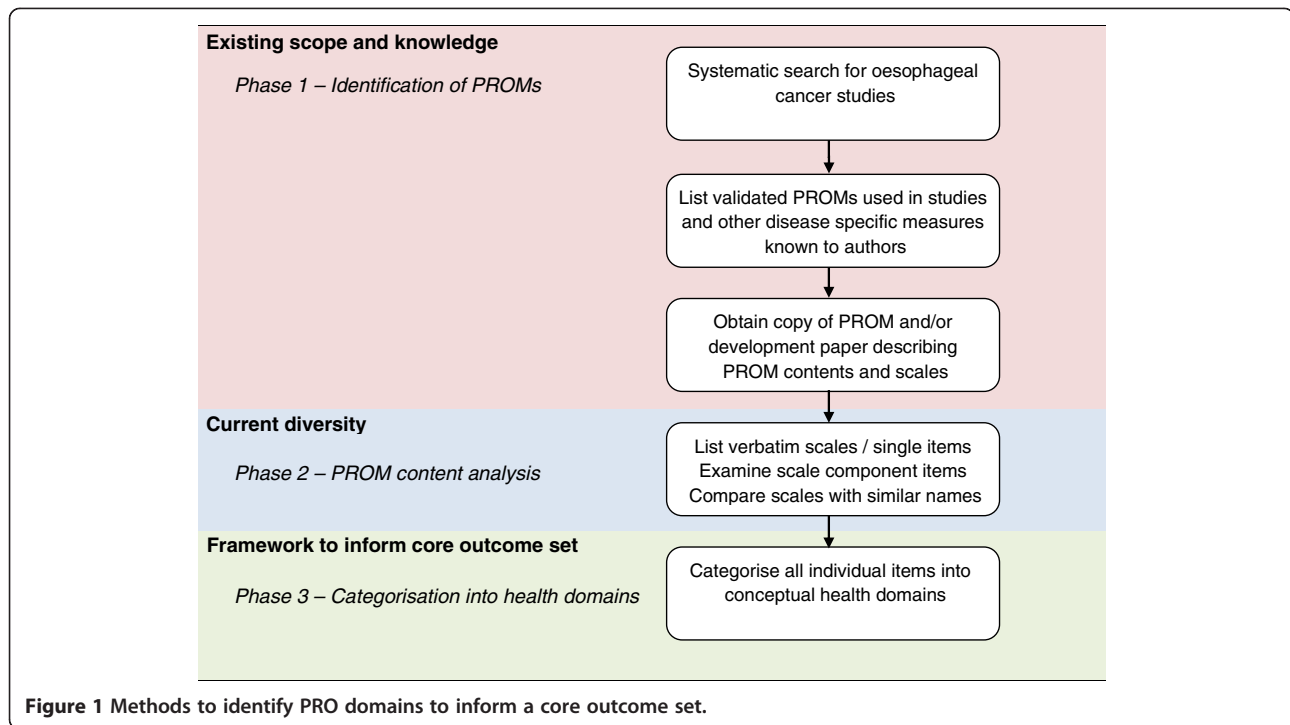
Existing scope and knowledge

Phase 1 – Identification of PROMs

Systematic search for oesophageal cancer studies

List validated PROMs used in studies and other disease specific measures known to authors

Obtain copy of PROM and/or development paper describing PROM contents and scales

Current diversity

Phase 2 – PROM content analysis

List verbatim scales / single items
Examine scale component items
Compare scales with similar names

Framework to inform core outcome set

Phase 3 – Categorisation into health domains

Categorise all individual items into conceptual health domains

Figure 1 Methods to identify PRO domains to inform a core outcome set.